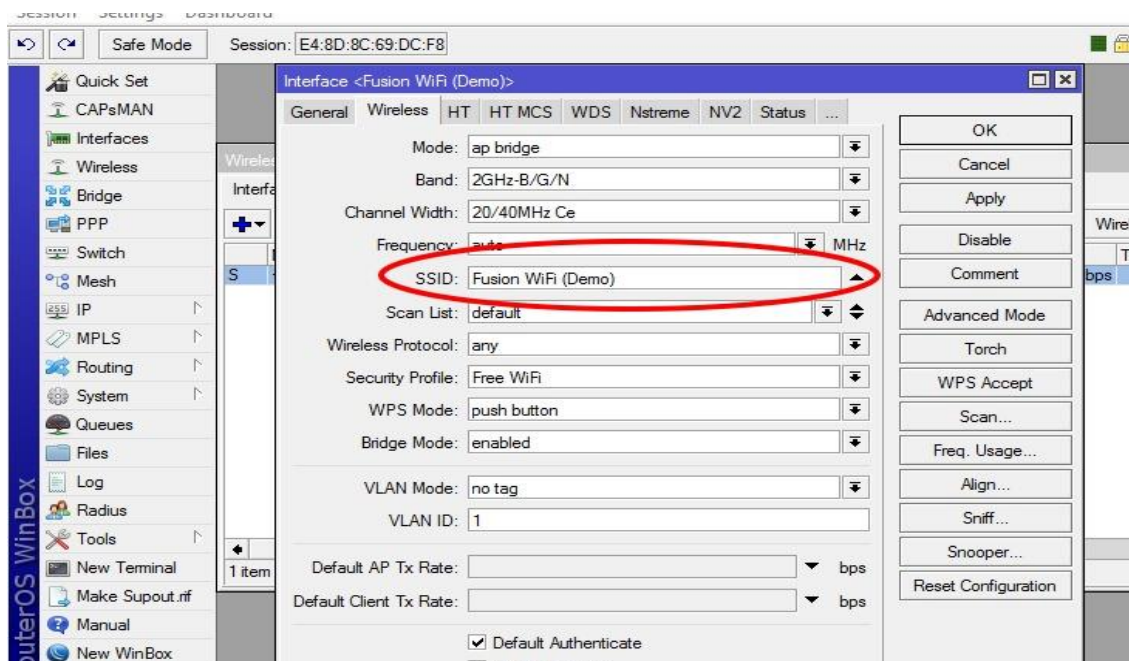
Session Settings Dashboard

Safe Mode

Session: E4:8D:8C:69:DC:F8

Quick Set
CAPsMAN
Interfaces
Wireless
Bridge
PPP
Switch
Mesh
IP
MPLS
Routing
System
Queues
Files
Log
Radius
Tools
New Terminal
Make Supout.rif
Manual
New WinBox

outerOS WinBox

Wirele
Interfa
S
1 item
Wire
T
bps

Interface <Fusion WiFi (Demo)>

General | Wireless | HT | HT MCS | WDS | Nstreme | NV2 | Status | ...

Mode: ap bridge
Band: 2GHz-B/G/N
Channel Width: 20/40MHz Ce
Frequency: auto MHz
SSID: Fusion WiFi (Demo)
Scan List: default
Wireless Protocol: any
Security Profile: Free WiFi
WPS Mode: push button
Bridge Mode: enabled
VLAN Mode: no tag
VLAN ID: 1
Default AP Tx Rate: bps
Default Client Tx Rate: bps
Default Authenticate

OK
Cancel
Apply
Disable
Comment
Advanced Mode
Torch
WPS Accept
Scan...
Freq. Usage...
Align...
Sniff...
Snooper...
Reset Configuration